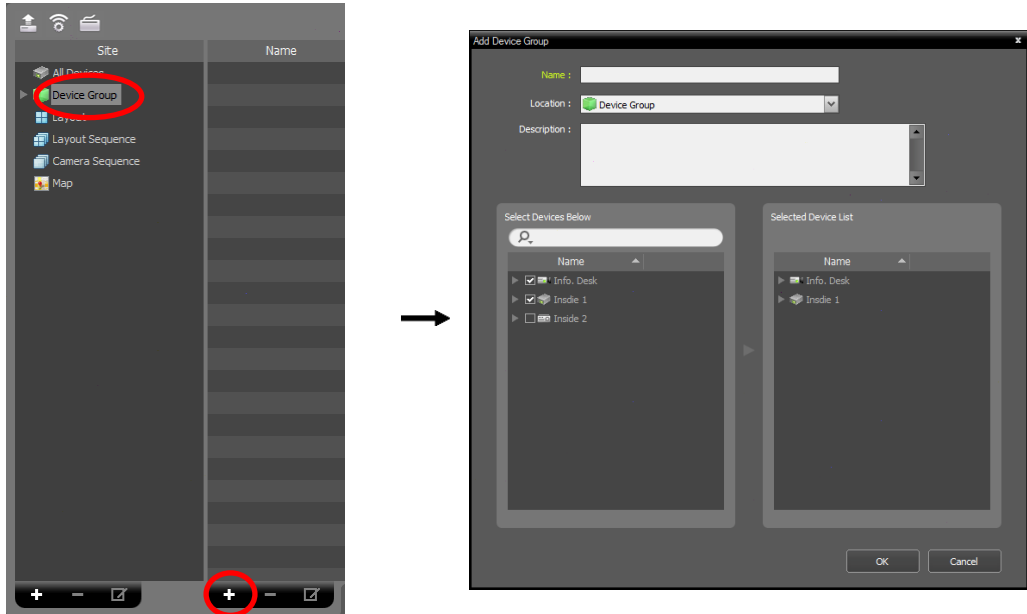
Site

Name

All Devices

Device Group

Layout

Layout Sequence

Camera Sequence

Map

Add Device Group

Name :

Location : Device Group

Description :

Select Devices Below

Name

Info. Desk

Insdie 1

Inside 2

Selected Device List

Name

Info. Desk

Insdie 1

OK

Cancel